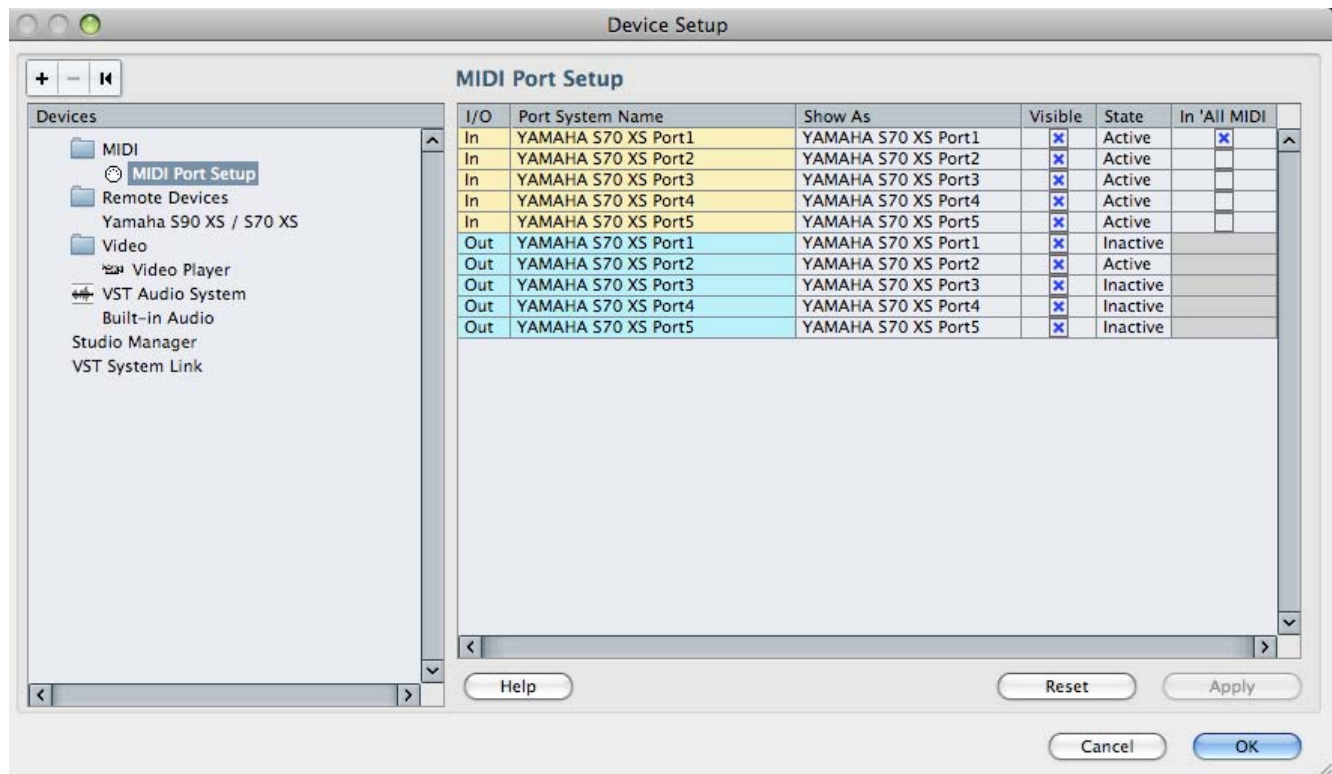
Device Setup

+ − I◀

Devices

MIDI
MIDI Port Setup
Remote Devices
Yamaha S90 XS / S70 XS
Video
Video Player
VST Audio System
Built-in Audio
Studio Manager
VST System Link

MIDI Port Setup

| I/O | Port System Name | Show As | Visible | State | In 'All MIDI |
|---|---|---|---|---|---|
| In | YAMAHA S70 XS Port1 | YAMAHA S70 XS Port1 | ☒ | Active | ☒ |
| In | YAMAHA S70 XS Port2 | YAMAHA S70 XS Port2 | ☒ | Active | ☐ |
| In | YAMAHA S70 XS Port3 | YAMAHA S70 XS Port3 | ☒ | Active | ☐ |
| In | YAMAHA S70 XS Port4 | YAMAHA S70 XS Port4 | ☒ | Active | ☐ |
| In | YAMAHA S70 XS Port5 | YAMAHA S70 XS Port5 | ☒ | Active | ☐ |
| Out | YAMAHA S70 XS Port1 | YAMAHA S70 XS Port1 | ☒ | Inactive | |
| Out | YAMAHA S70 XS Port2 | YAMAHA S70 XS Port2 | ☒ | Active | |
| Out | YAMAHA S70 XS Port3 | YAMAHA S70 XS Port3 | ☒ | Inactive | |
| Out | YAMAHA S70 XS Port4 | YAMAHA S70 XS Port4 | ☒ | Inactive | |
| Out | YAMAHA S70 XS Port5 | YAMAHA S70 XS Port5 | ☒ | Inactive | |

Help
Reset
Apply

Cancel
OK